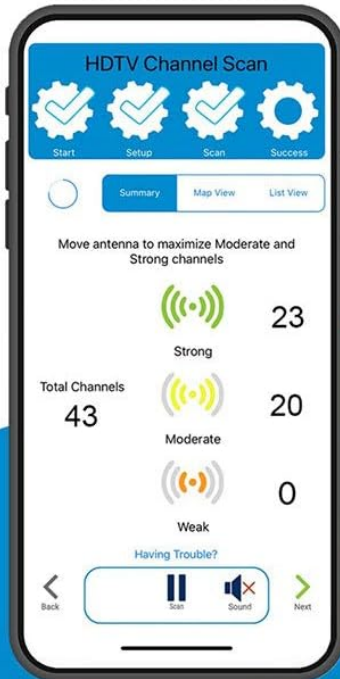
HDTV Channel Scan

Start Setup Scan Success

Summary Map View List View

Move antenna to maximize Moderate and Strong channels

23
Strong

Total Channels
43

20
Moderate

0
Weak

Having Trouble?

Back Scan Sound Next